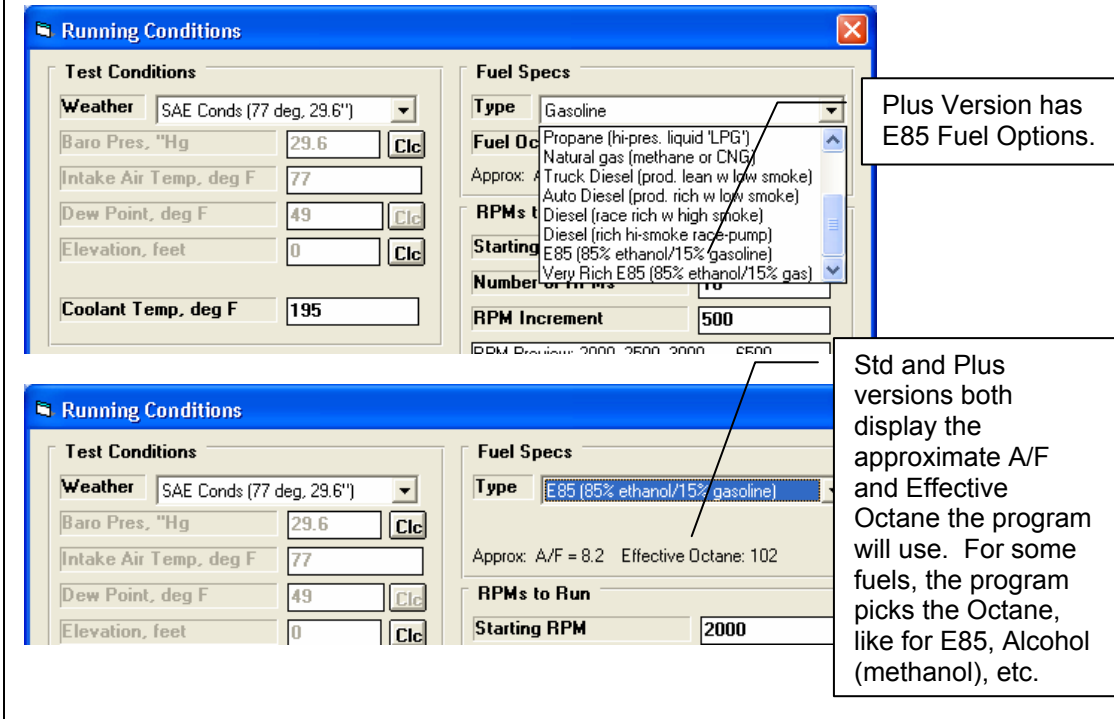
Running Conditions

Test Conditions

Weather SAE Conds (77 deg, 29.6")

Baro Pres, "Hg 29.6 Clc

Intake Air Temp, deg F 77

Dew Point, deg F 49 Clc

Elevation, feet 0 Clc

Coolant Temp, deg F 195

Fuel Specs

Type Gasoline

Fuel Oc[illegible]

Approx: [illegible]

Propane (hi-pres. liquid 'LPG')
Natural gas (methane or CNG)
Truck Diesel (prod. lean w low smoke)
Auto Diesel (prod. rich w low smoke)
Diesel (race rich w high smoke)
Diesel (rich hi-smoke race-pump)
E85 (85% ethanol/15% gasoline)
Very Rich E85 (85% ethanol/15% gas)

RPMs t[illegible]

Starting

Number of RPMs 10

RPM Increment 500

RPM Preview: 2000, 2500, 3000, ... 6500

Plus Version has E85 Fuel Options.

Running Conditions

Test Conditions

Weather SAE Conds (77 deg, 29.6")

Baro Pres, "Hg 29.6 Clc

Intake Air Temp, deg F 77

Dew Point, deg F 49 Clc

Elevation, feet 0 Clc

Fuel Specs

Type E85 (85% ethanol/15% gasoline)

Approx: A/F = 8.2 Effective Octane: 102

RPMs to Run

Starting RPM 2000

Std and Plus versions both display the approximate A/F and Effective Octane the program will use. For some fuels, the program picks the Octane, like for E85, Alcohol (methanol), etc.